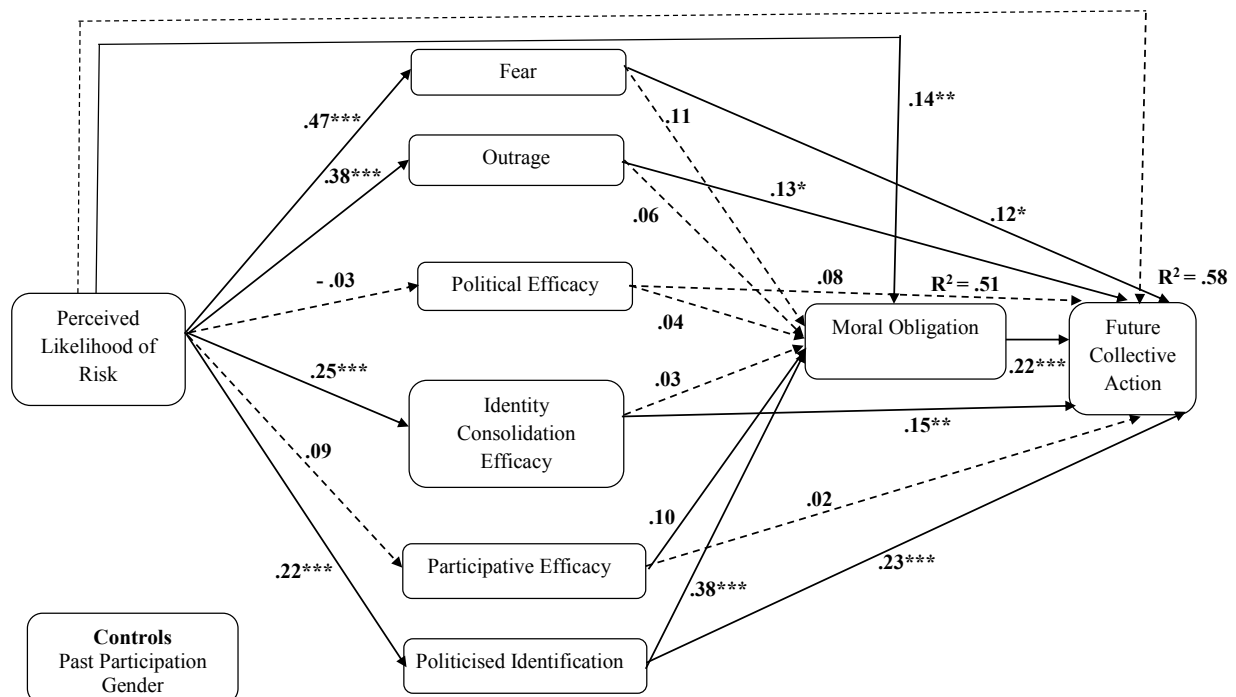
Fear
.14**
.47***
.11
Outrage
.38***
.13*
.12*
.06
- .03
Political Efficacy
.08
$R^2 = .51$
$R^2 = .58$
Perceived Likelihood of Risk
.04
Moral Obligation
Future Collective Action
.22***
.25***
.03
Identity Consolidation Efficacy
.15**
.09
.02
.10
Participative Efficacy
.22***
.38***
.23***
Controls
Past Participation
Gender
Politicised Identification